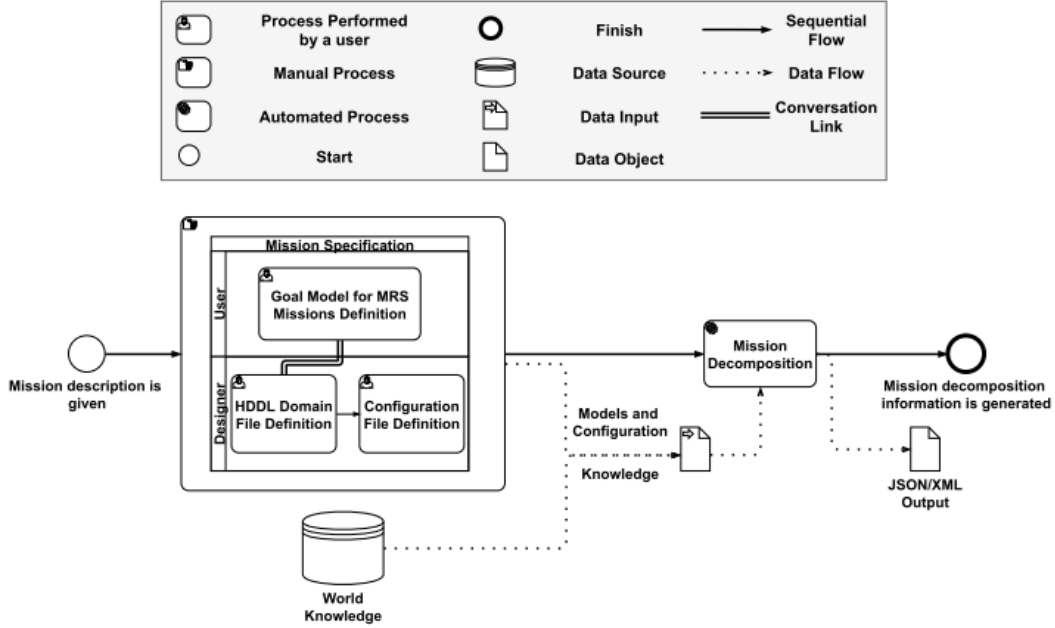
Process Performed by a user
Finish
Sequential Flow
Manual Process
Data Source
Data Flow
Automated Process
Data Input
Conversation Link
Start
Data Object

Mission Specification
User
Goal Model for MRS Missions Definition
Designer
HDDL Domain File Definition
Configuration File Definition
Mission description is given
Mission Decomposition
Mission decomposition information is generated
Models and Configuration
Knowledge
JSON/XML Output
World Knowledge